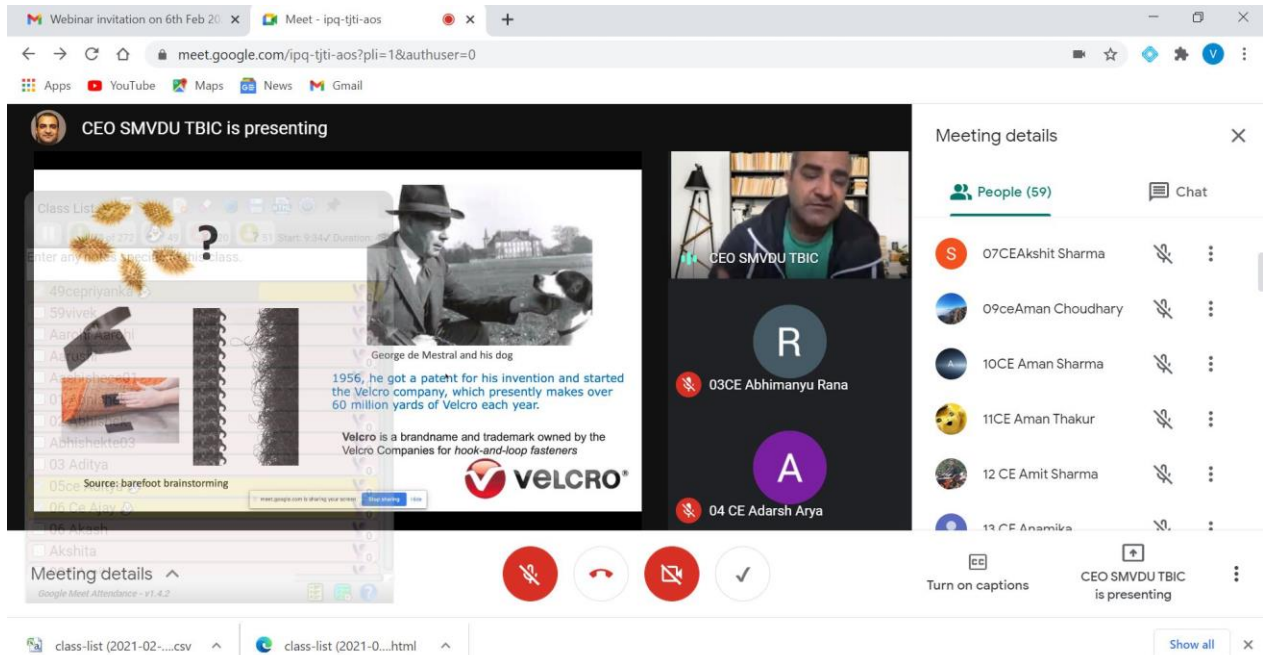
Webinar invitation on 6th Feb 20 ×
Meet - ipq-tjti-aos ×
+

meet.google.com/ipq-tjti-aos?pli=1&authuser=0

Apps YouTube Maps News Gmail

CEO SMVDU TBIC is presenting

Class List

?

Enter any notes specific to this class.

49cepriyanka
59vivek
Aarohi Aarohi
Aarush
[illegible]
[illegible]
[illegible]
Abhishekte03
03 Aditya
05ce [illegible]
06 Ce Ajay
06 Akash
Akshita

Google Meet Attendance - v1.4.2

George de Mestral and his dog

1956, he got a patent for his invention and started the Velcro company, which presently makes over 60 million yards of Velcro each year.

Velcro is a brandname and trademark owned by the Velcro Companies for hook-and-loop fasteners

Source: barefoot brainstorming

meet.google.com is sharing your screen. Stop sharing Hide

VELCRO®

CEO SMVDU TBIC

R
03CE Abhimanyu Rana

A
04 CE Adarsh Arya

Meeting details ×

People (59)
Chat

07CEAkshit Sharma
09ceAman Choudhary
10CE Aman Sharma
11CE Aman Thakur
12 CE Amit Sharma
13 CE Anamika

Meeting details ^

Turn on captions

CEO SMVDU TBIC is presenting

class-list (2021-02-....csv ^
class-list (2021-0....html ^

Show all ×